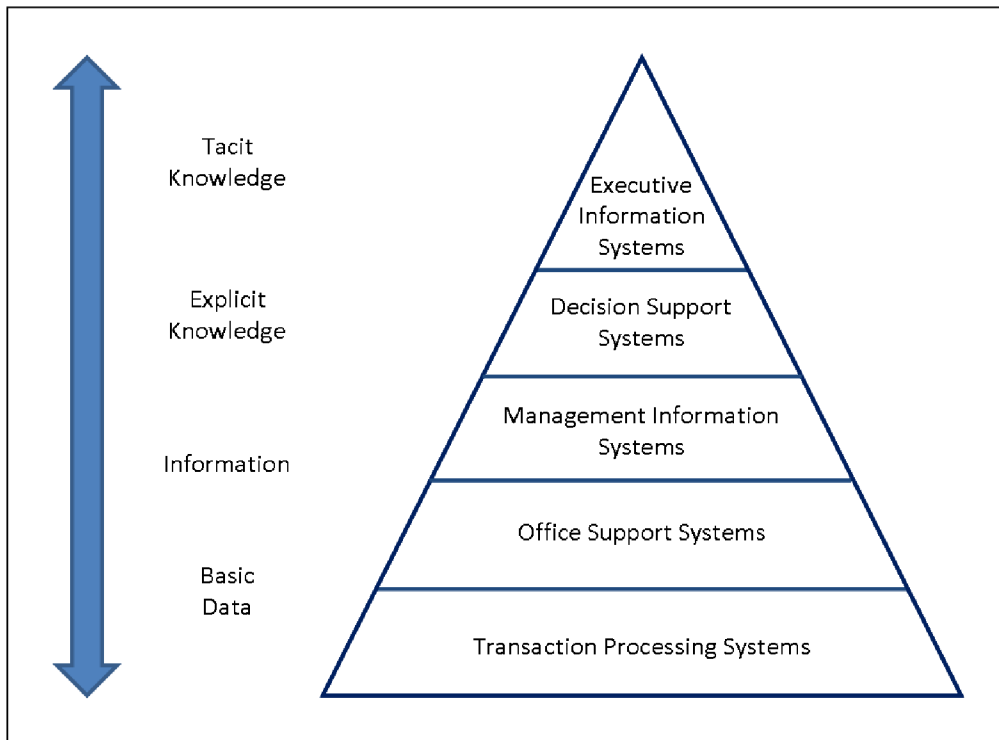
Tacit Knowledge

Explicit Knowledge

Information

Basic Data

Executive Information Systems

Decision Support Systems

Management Information Systems

Office Support Systems

Transaction Processing Systems